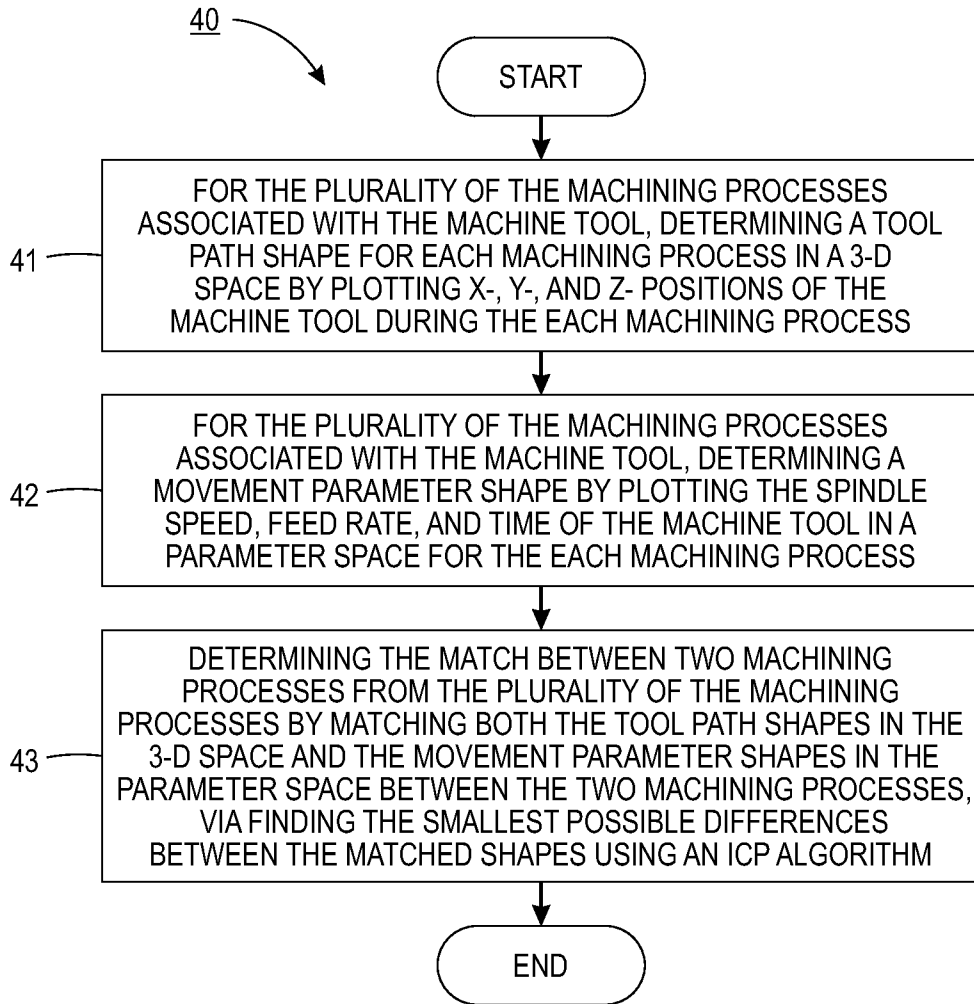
40

START

41

FOR THE PLURALITY OF THE MACHINING PROCESSES ASSOCIATED WITH THE MACHINE TOOL, DETERMINING A TOOL PATH SHAPE FOR EACH MACHINING PROCESS IN A 3-D SPACE BY PLOTTING X-, Y-, AND Z- POSITIONS OF THE MACHINE TOOL DURING THE EACH MACHINING PROCESS

42

FOR THE PLURALITY OF THE MACHINING PROCESSES ASSOCIATED WITH THE MACHINE TOOL, DETERMINING A MOVEMENT PARAMETER SHAPE BY PLOTTING THE SPINDLE SPEED, FEED RATE, AND TIME OF THE MACHINE TOOL IN A PARAMETER SPACE FOR THE EACH MACHINING PROCESS

43

DETERMINING THE MATCH BETWEEN TWO MACHINING PROCESSES FROM THE PLURALITY OF THE MACHINING PROCESSES BY MATCHING BOTH THE TOOL PATH SHAPES IN THE 3-D SPACE AND THE MOVEMENT PARAMETER SHAPES IN THE PARAMETER SPACE BETWEEN THE TWO MACHINING PROCESSES, VIA FINDING THE SMALLEST POSSIBLE DIFFERENCES BETWEEN THE MATCHED SHAPES USING AN ICP ALGORITHM

END